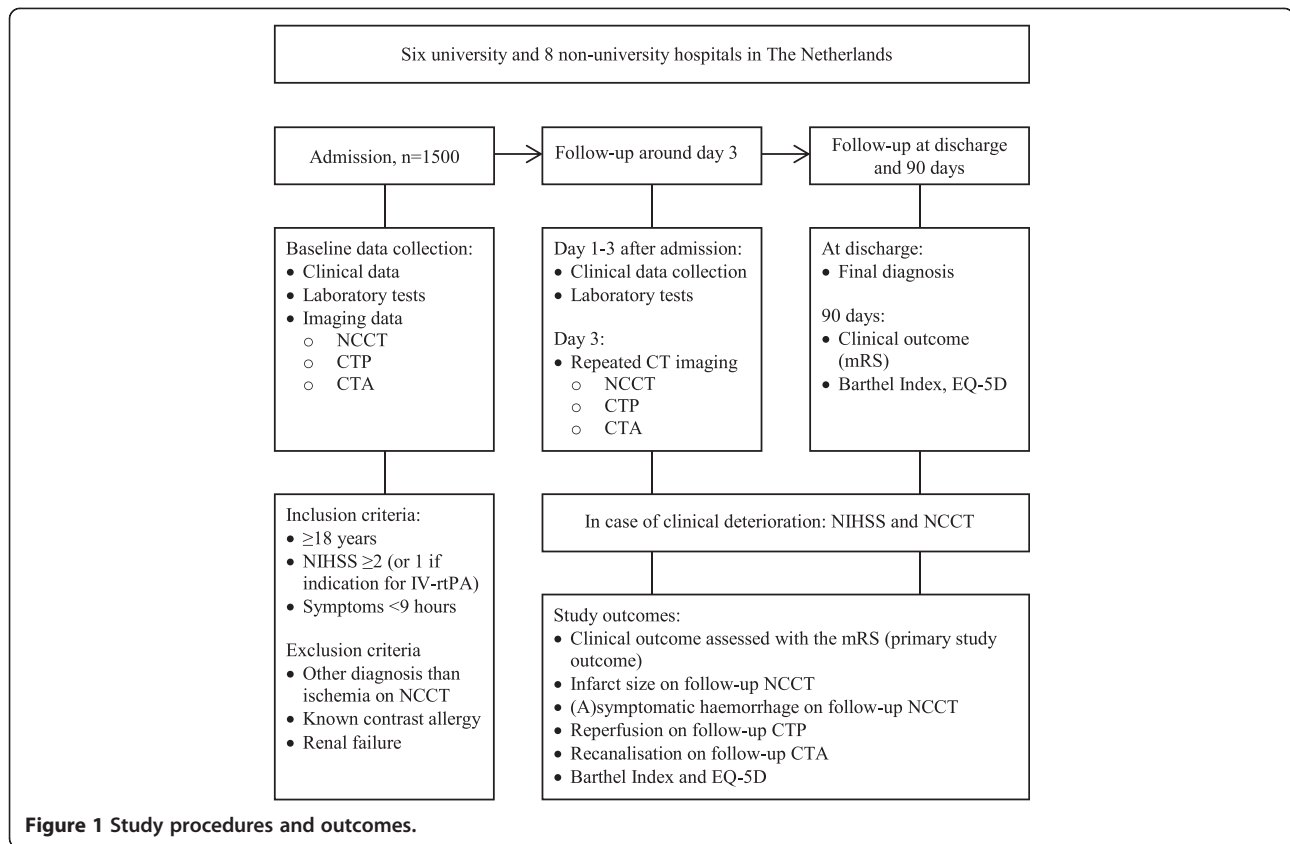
Six university and 8 non-university hospitals in The Netherlands

Admission, n=1500

Follow-up around day 3

Follow-up at discharge and 90 days

Baseline data collection:
• Clinical data
• Laboratory tests
• Imaging data
  ○ NCCT
  ○ CTP
  ○ CTA

Day 1-3 after admission:
• Clinical data collection
• Laboratory tests

Day 3:
• Repeated CT imaging
  ○ NCCT
  ○ CTP
  ○ CTA

At discharge:
• Final diagnosis

90 days:
• Clinical outcome (mRS)
• Barthel Index, EQ-5D

Inclusion criteria:
• ≥18 years
• NIHSS ≥2 (or 1 if indication for IV-rtPA)
• Symptoms <9 hours

Exclusion criteria
• Other diagnosis than ischemia on NCCT
• Known contrast allergy
• Renal failure

In case of clinical deterioration: NIHSS and NCCT

Study outcomes:
• Clinical outcome assessed with the mRS (primary study outcome)
• Infarct size on follow-up NCCT
• (A)symptomatic haemorrhage on follow-up NCCT
• Reperfusion on follow-up CTP
• Recanalisation on follow-up CTA
• Barthel Index and EQ-5D

Figure 1 Study procedures and outcomes.